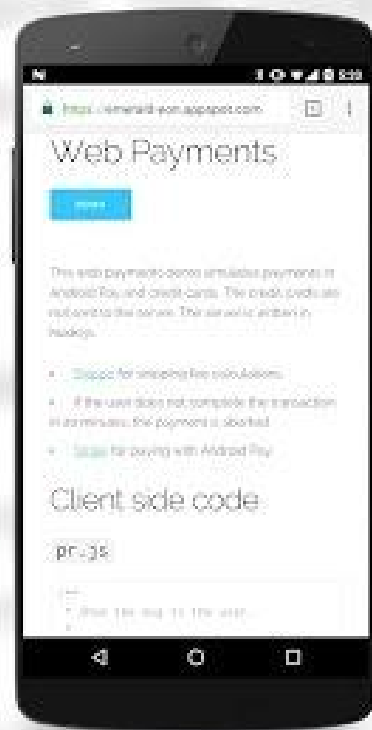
https://emerald-eon.appspot.com

Web Payments

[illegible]

This web payments demo simulates payments in Android Pay and credit cards. The credit cards are not sent to the server. This server is written in Node.js.

• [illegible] for shipping fee calculations.

• If the user does not complete the transaction in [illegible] minutes, the payment is aborted.

• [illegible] for paying with Android Pay.

Client side code

pr.js

/**
* Show the bug to the user.
*/